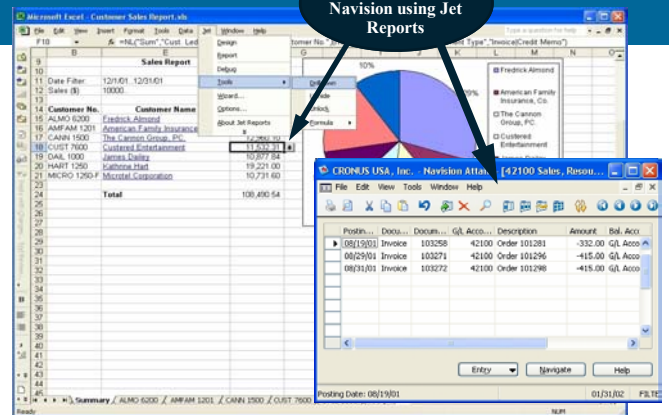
Navision using Jet Reports

Microsoft Excel - Customer Sales Report.xls

File Edit View Insert Format Tools Data Jet Window Help

Type a question for help

F18 =NL("Sum","Cust. Led

Design
Report
Debug
Tools
Wizard...
Options...
About Jet Reports

Drilldown
Hide
Unlock
Formula

stomer No."

d Type","Invoice|Credit Memo")

Sales Report

Date Filter 12/1/01..12/31/01
Sales ($) 10000

| Customer No. | Customer Name | |
|---|---|---|
| ALMO 6200 | Fredrick Almond | |
| AMFAM 1201 | American Family Insurance | |
| CANN 1500 | The Cannon Group, PC. | 12,960.10 |
| CUST 7600 | Custered Entertainment | 11,632.31 |
| DAIL 1000 | James Dailey | 10,877.84 |
| HART 1250 | Kathryna Hart | 19,220.00 |
| MICRO 1250-F | Microtel Corporation | 10,731.60 |

Total 108,490.54

10%
19%

Fredrick Almond
American Family Insurance, Co.
The Cannon Group, PC.
Custered Entertainment

Summary / ALMO 6200 / AMFAM 1201 / CANN 1500 / CUST 7600

Ready

NUM

CRONUS USA, Inc. - Navision Attain - [42100 Sales, Resou...

File Edit View Tools Window Help

| Postin... | Docu... | Docum... | G/L Acco... | Description | Amount | Bal. Acco |
|---|---|---|---|---|---|---|
| 08/19/01 | Invoice | 103258 | 42100 | Order 101281 | -332.00 | G/L Acco |
| 08/29/01 | Invoice | 103271 | 42100 | Order 101296 | -415.00 | G/L Acco |
| 08/31/01 | Invoice | 103272 | 42100 | Order 101298 | -415.00 | G/L Acco |

Entry Navigate Help

Posting Date: 08/19/01 01/31/02 FILTER